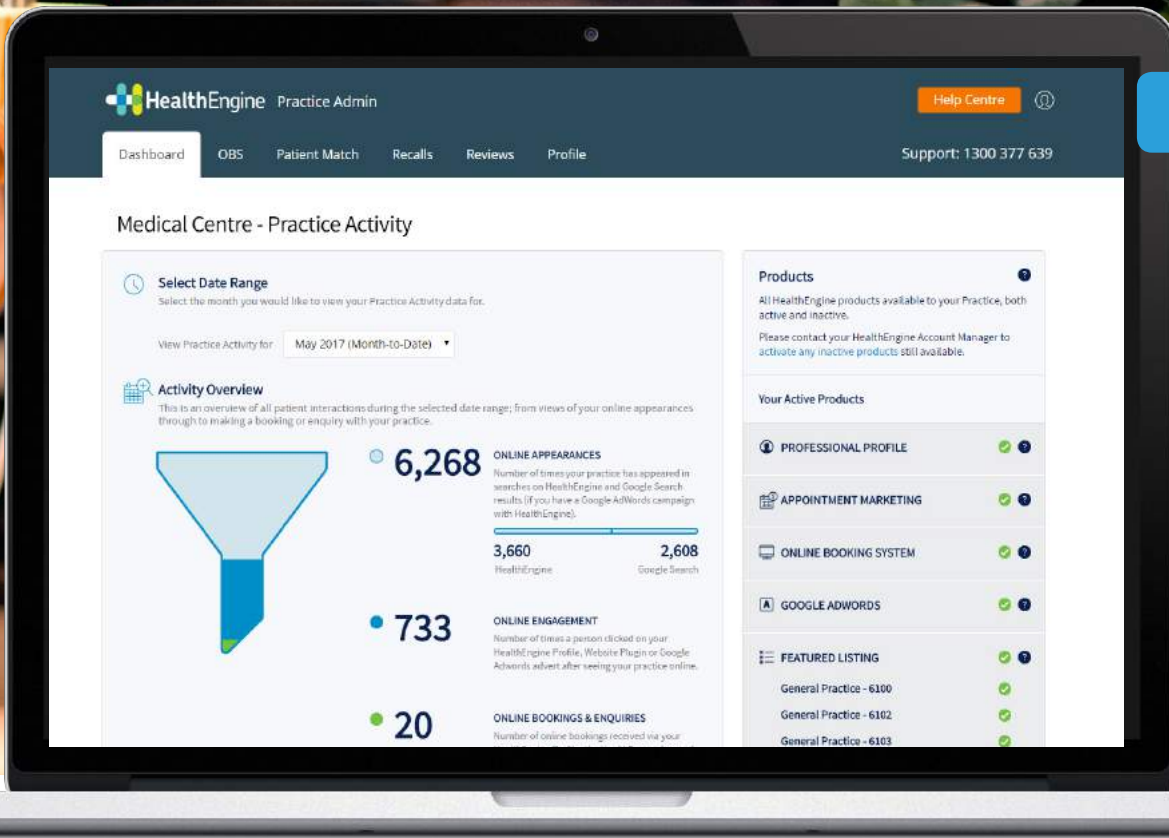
HealthEngine Practice Admin

Help Centre

Dashboard OBS Patient Match Recalls Reviews Profile

Support: 1300 377 639

Medical Centre - Practice Activity

Select Date Range
Select the month you would like to view your Practice Activity data for.

View Practice Activity for May 2017 (Month-to-Date)

Activity Overview
This is an overview of all patient interactions during the selected date range; from views of your online appearances through to making a booking or enquiry with your practice.

6,268
ONLINE APPEARANCES
Number of times your practice has appeared in searches on HealthEngine and Google Search results (if you have a Google AdWords campaign with HealthEngine).

3,660
HealthEngine
2,608
Google Search

733
ONLINE ENGAGEMENT
Number of times a person clicked on your HealthEngine Profile, Website Plugin or Google Adwords advert after seeing your practice online.

20
ONLINE BOOKINGS & ENQUIRIES
Number of online bookings received via your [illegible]

Products
All HealthEngine products available to your Practice, both active and inactive.
Please contact your HealthEngine Account Manager to activate any inactive products still available.

Your Active Products

PROFESSIONAL PROFILE
APPOINTMENT MARKETING
ONLINE BOOKING SYSTEM
GOOGLE ADWORDS
FEATURED LISTING
General Practice - 6100
General Practice - 6102
General Practice - 6103